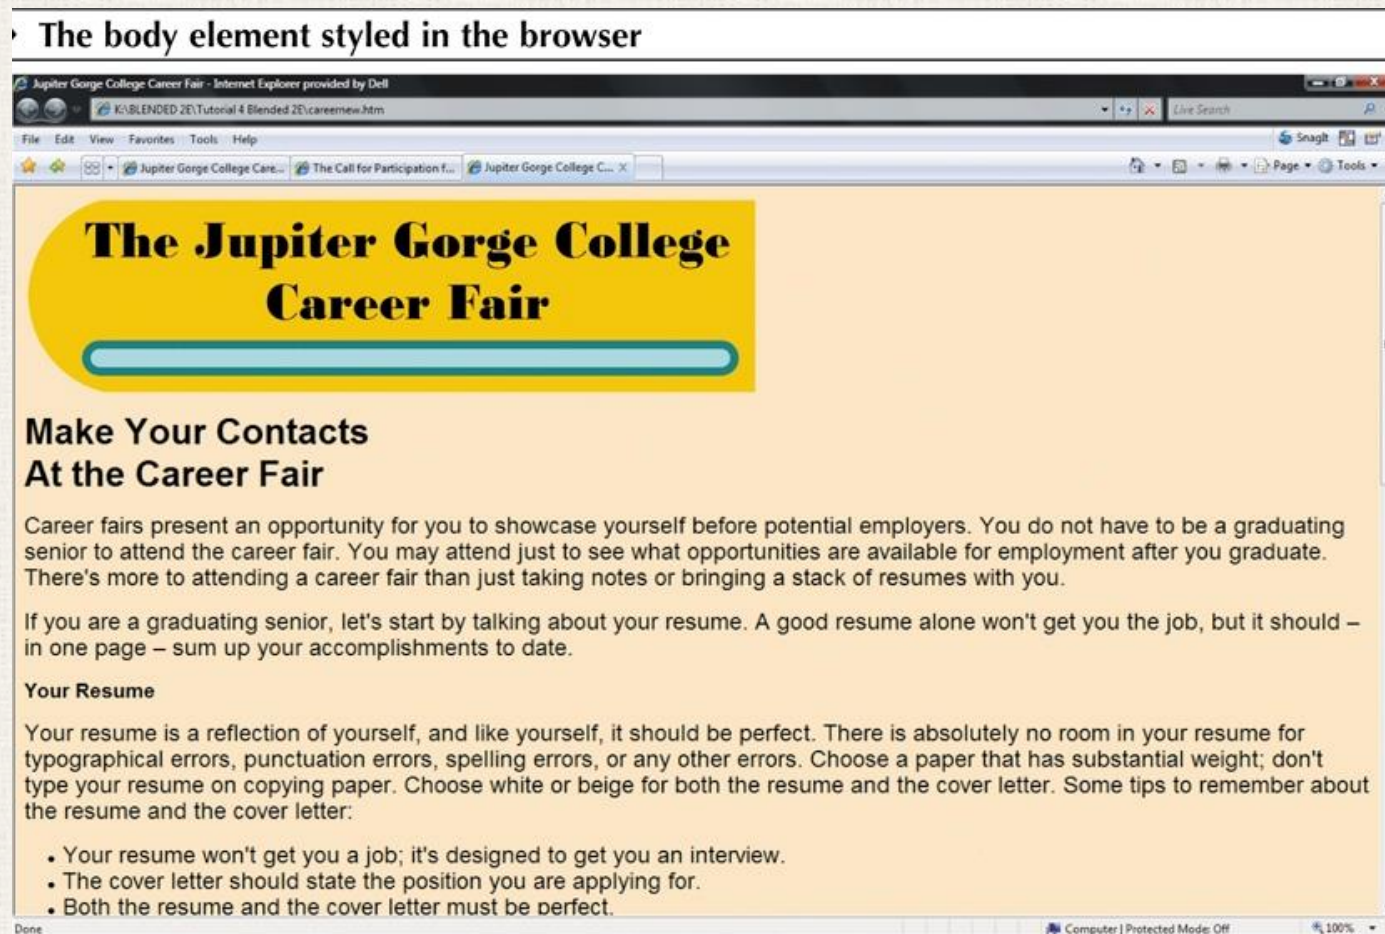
The body element styled in the browser

Jupiter Gorge College Career Fair - Internet Explorer provided by Dell

K:\BLENDED 2E\Tutorial 4 Blended 2E\careernew.htm

Live Search

File Edit View Favorites Tools Help

Snagit

Jupiter Gorge College Care... The Call for Participation f... Jupiter Gorge College C...

Page Tools

The Jupiter Gorge College Career Fair

Make Your Contacts
At the Career Fair

Career fairs present an opportunity for you to showcase yourself before potential employers. You do not have to be a graduating senior to attend the career fair. You may attend just to see what opportunities are available for employment after you graduate. There's more to attending a career fair than just taking notes or bringing a stack of resumes with you.

If you are a graduating senior, let's start by talking about your resume. A good resume alone won't get you the job, but it should – in one page – sum up your accomplishments to date.

Your Resume

Your resume is a reflection of yourself, and like yourself, it should be perfect. There is absolutely no room in your resume for typographical errors, punctuation errors, spelling errors, or any other errors. Choose a paper that has substantial weight; don't type your resume on copying paper. Choose white or beige for both the resume and the cover letter. Some tips to remember about the resume and the cover letter:

• Your resume won't get you a job; it's designed to get you an interview.
• The cover letter should state the position you are applying for.
• Both the resume and the cover letter must be perfect.

Done

Computer | Protected Mode: Off

100%